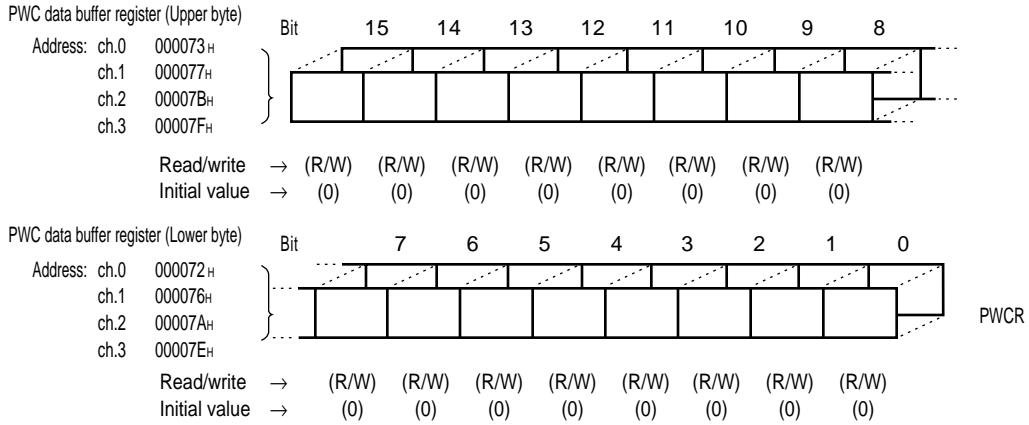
PWC data buffer register (Upper byte)

Address: ch.0 000073H
ch.1 000077H
ch.2 00007BH
ch.3 00007FH

Bit 15 14 13 12 11 10 9 8

Read/write → (R/W) (R/W) (R/W) (R/W) (R/W) (R/W) (R/W) (R/W)
Initial value → (0) (0) (0) (0) (0) (0) (0) (0)

PWC data buffer register (Lower byte)

Address: ch.0 000072H
ch.1 000076H
ch.2 00007AH
ch.3 00007EH

Bit 7 6 5 4 3 2 1 0

PWCR

Read/write → (R/W) (R/W) (R/W) (R/W) (R/W) (R/W) (R/W) (R/W)
Initial value → (0) (0) (0) (0) (0) (0) (0) (0)